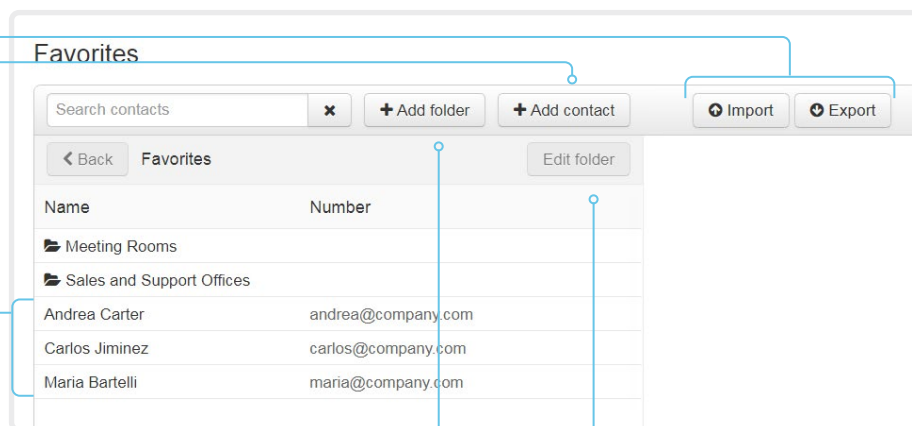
Favorites

Search contacts

× + Add folder + Add contact Import Export

< Back Favorites Edit folder

| Name | Number |
|---|---|
| Meeting Rooms | |
| Sales and Support Offices | |
| Andrea Carter | andrea@company.com |
| Carlos Jiminez | carlos@company.com |
| Maria Bartelli | maria@company.com |